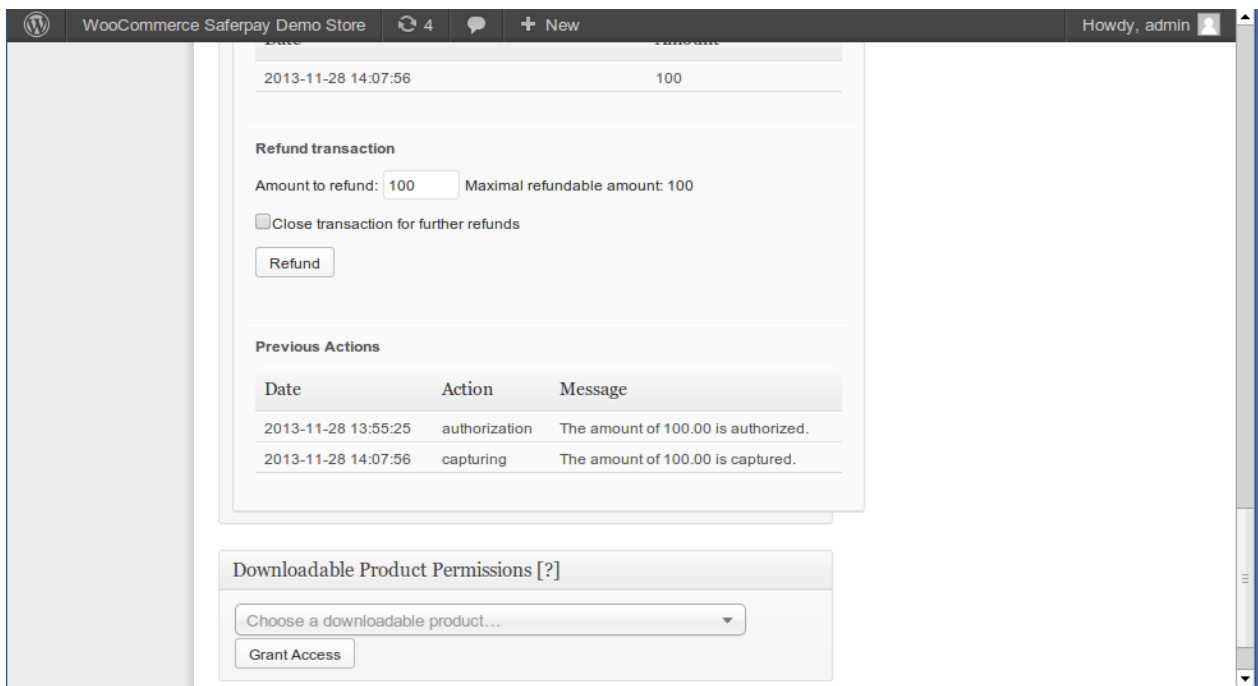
WooCommerce Saferpay Demo Store 4 + New Howdy, admin

| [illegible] | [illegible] |
|---|---|
| 2013-11-28 14:07:56 | 100 |

Refund transaction

Amount to refund: 100 Maximal refundable amount: 100

Close transaction for further refunds

Refund

Previous Actions

| Date | Action | Message |
|---|---|---|
| 2013-11-28 13:55:25 | authorization | The amount of 100.00 is authorized. |
| 2013-11-28 14:07:56 | capturing | The amount of 100.00 is captured. |

Downloadable Product Permissions [?]

Choose a downloadable product…

Grant Access